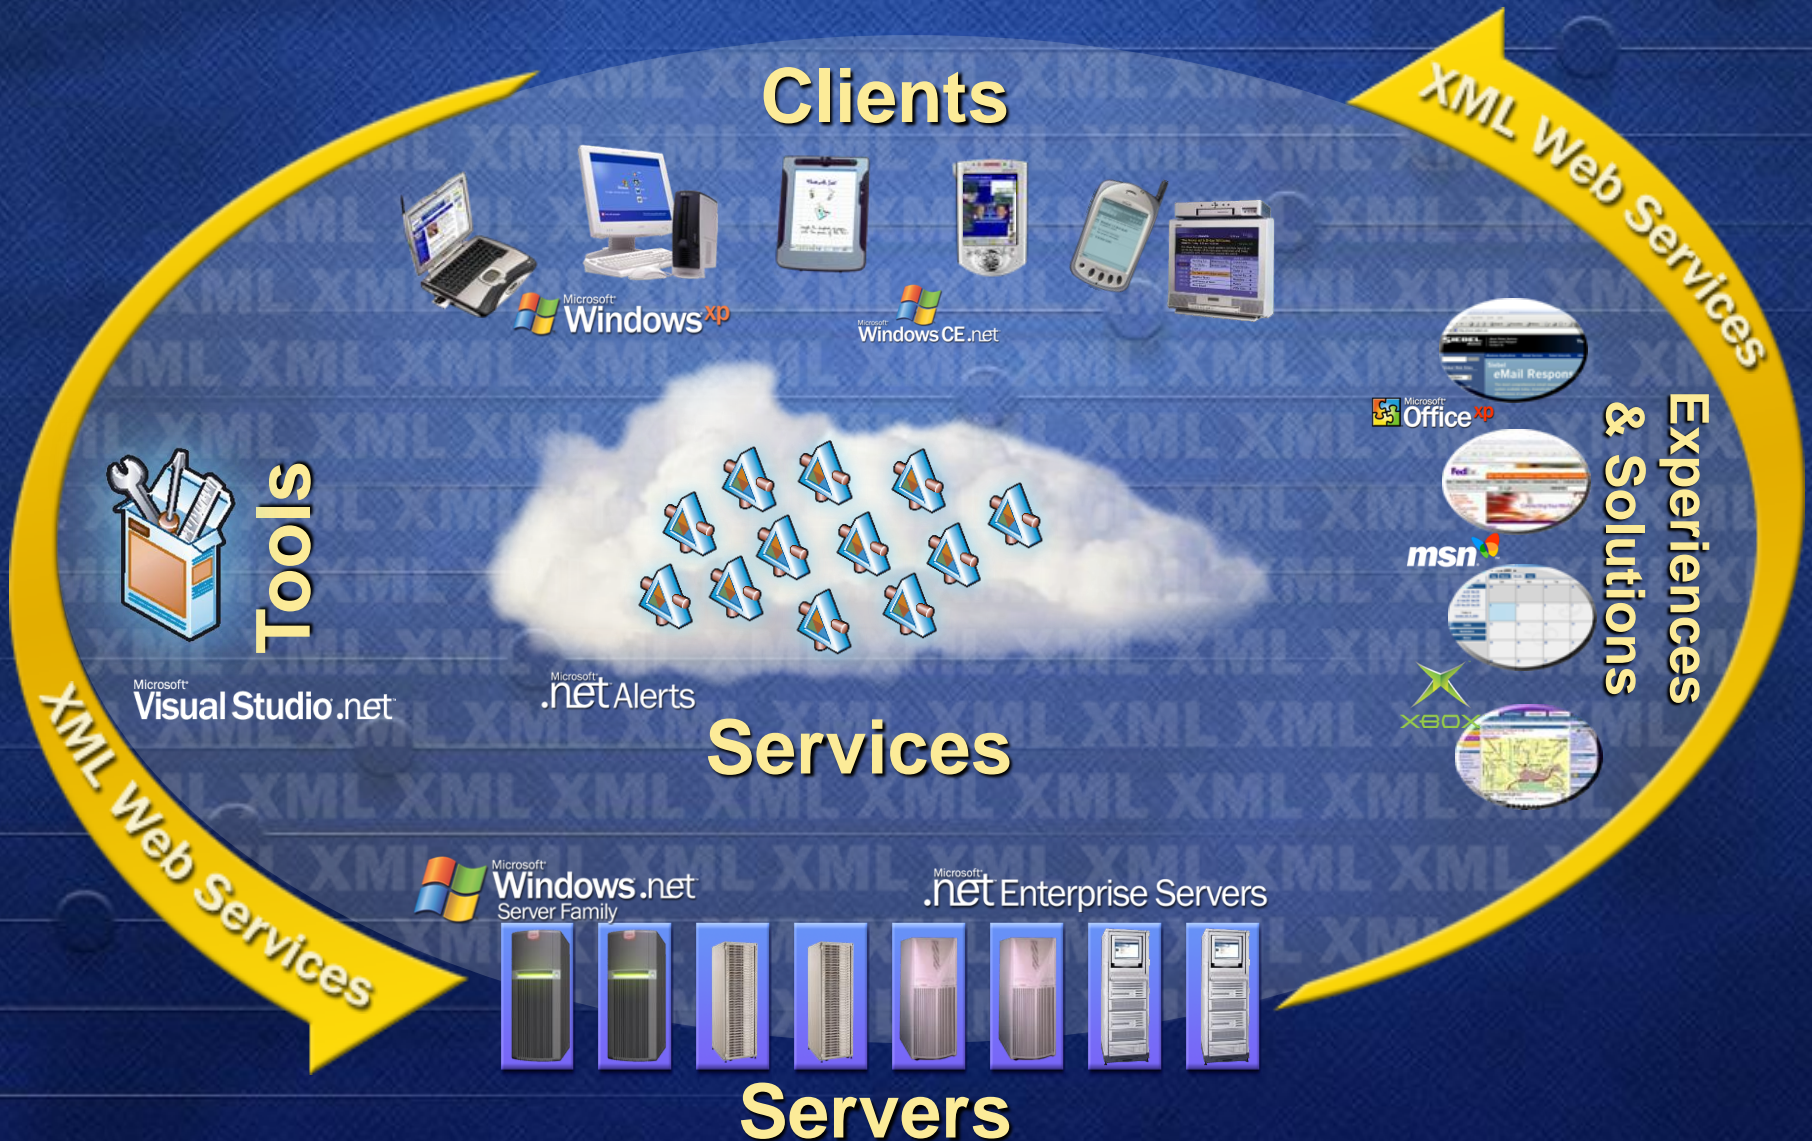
Clients

XML Web Services

Microsoft Windows xp

Microsoft Windows CE.net

Microsoft Office xp

Experiences & Solutions

eMail Respons

msn

XBOX

Tools

Microsoft Visual Studio.net

Microsoft .net Alerts

Services

XML Web Services

Microsoft Windows.net Server Family

Microsoft .net Enterprise Servers

Servers